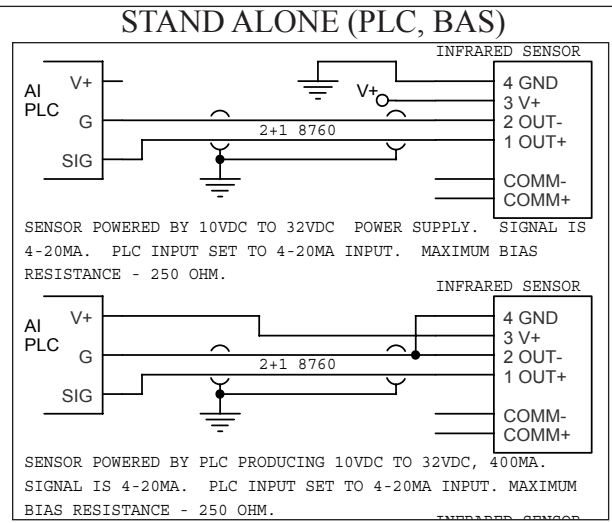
STAND ALONE (PLC, BAS)

INFRARED SENSOR

AI PLC

V+

G

SIG

V+

2+1 8760

4 GND
3 V+
2 OUT-
1 OUT+

COMM-
COMM+

SENSOR POWERED BY 10VDC TO 32VDC POWER SUPPLY. SIGNAL IS 4-20MA. PLC INPUT SET TO 4-20MA INPUT. MAXIMUM BIAS RESISTANCE - 250 OHM.

INFRARED SENSOR

AI PLC

V+

G

SIG

2+1 8760

4 GND
3 V+
2 OUT-
1 OUT+

COMM-
COMM+

SENSOR POWERED BY PLC PRODUCING 10VDC TO 32VDC, 400MA. SIGNAL IS 4-20MA. PLC INPUT SET TO 4-20MA INPUT. MAXIMUM BIAS RESISTANCE - 250 OHM.

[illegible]